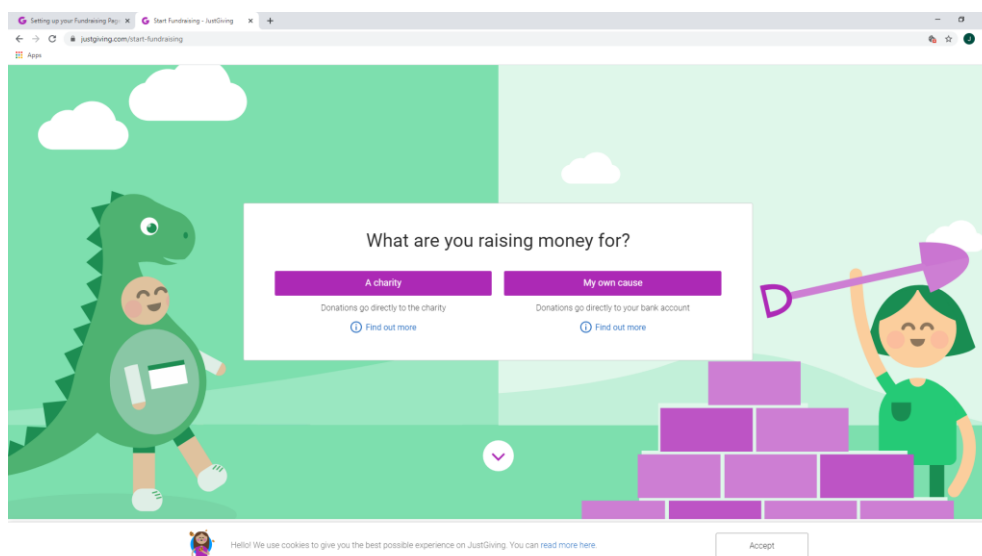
Setting up your Fundraising Pag ×
Start Fundraising - JustGiving ×
+

justgiving.com/start-fundraising

Apps

What are you raising money for?

A charity
Donations go directly to the charity
Find out more

My own cause
Donations go directly to your bank account
Find out more

Hello! We use cookies to give you the best possible experience on JustGiving. You can read more here.

Accept